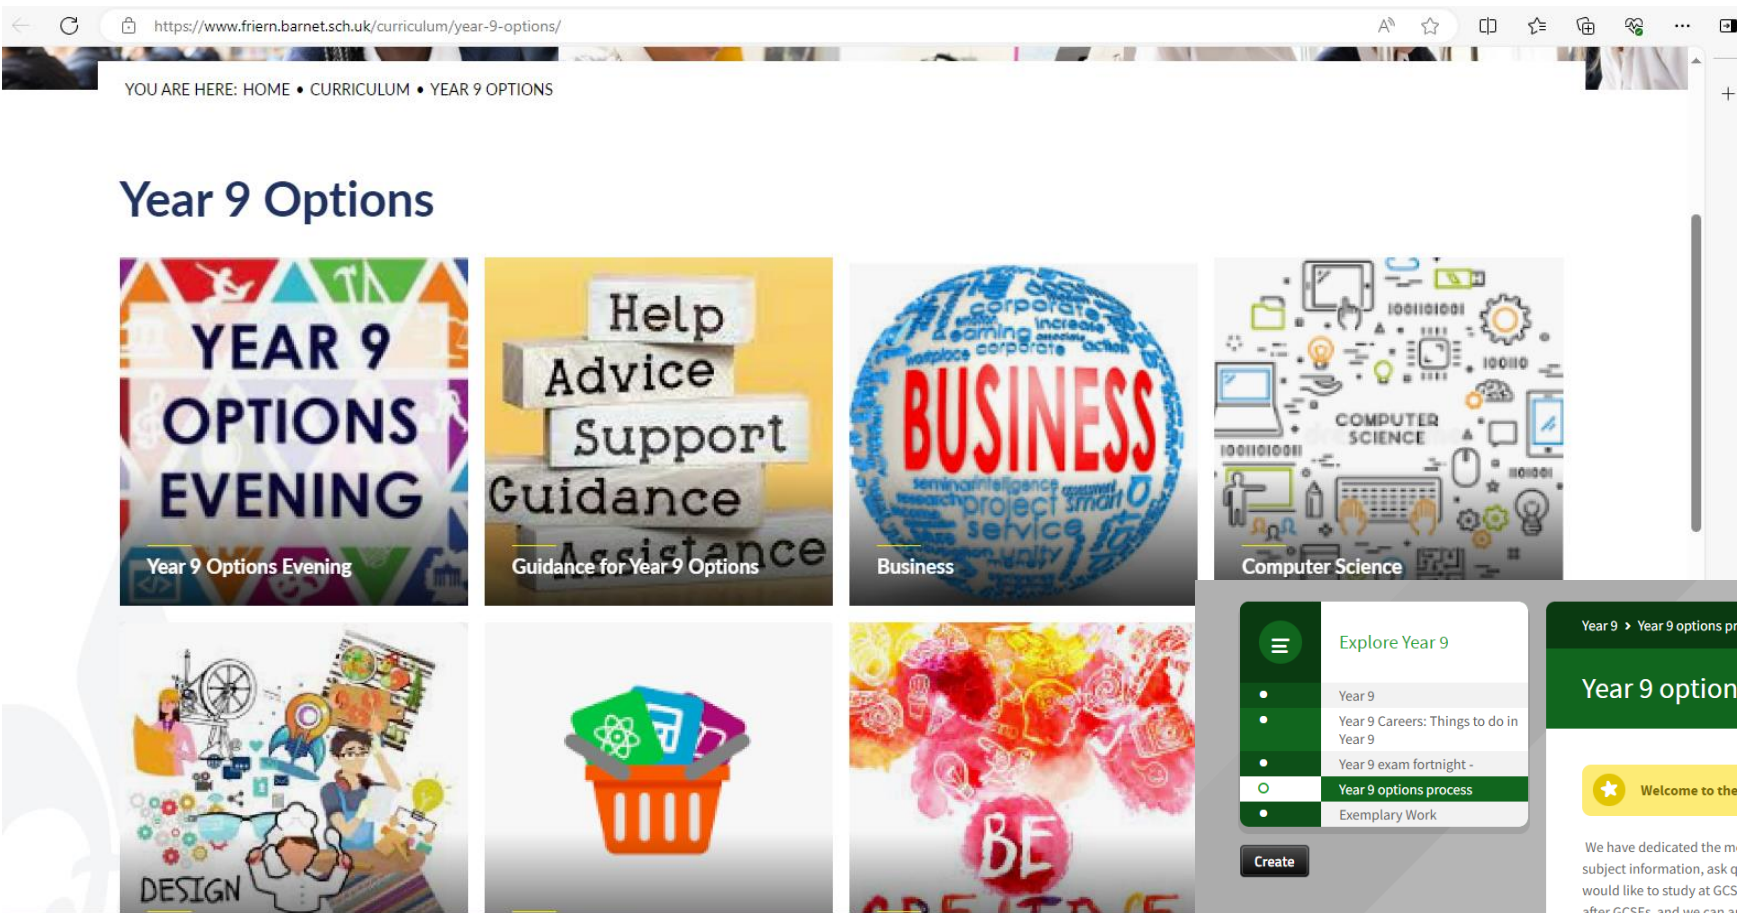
https://www.friern.barnet.sch.uk/curriculum/year-9-options/

YOU ARE HERE: HOME • CURRICULUM • YEAR 9 OPTIONS

Year 9 Options

YEAR 9 OPTIONS EVENING

Year 9 Options Evening

Help Advice Support Guidance Assistance

Guidance for Year 9 Options

BUSINESS

Business

COMPUTER SCIENCE

Computer Science

DESIGN

BE CREATIVE

Explore Year 9

Year 9

Year 9 Careers: Things to do in Year 9

Year 9 exam fortnight -

Year 9 options process

Exemplary Work

Create

Year 9 > Year 9 options pr

Year 9 option

Welcome to the

We have dedicated the m subject information, ask q would like to study at GCS after GCSEs, and we can a